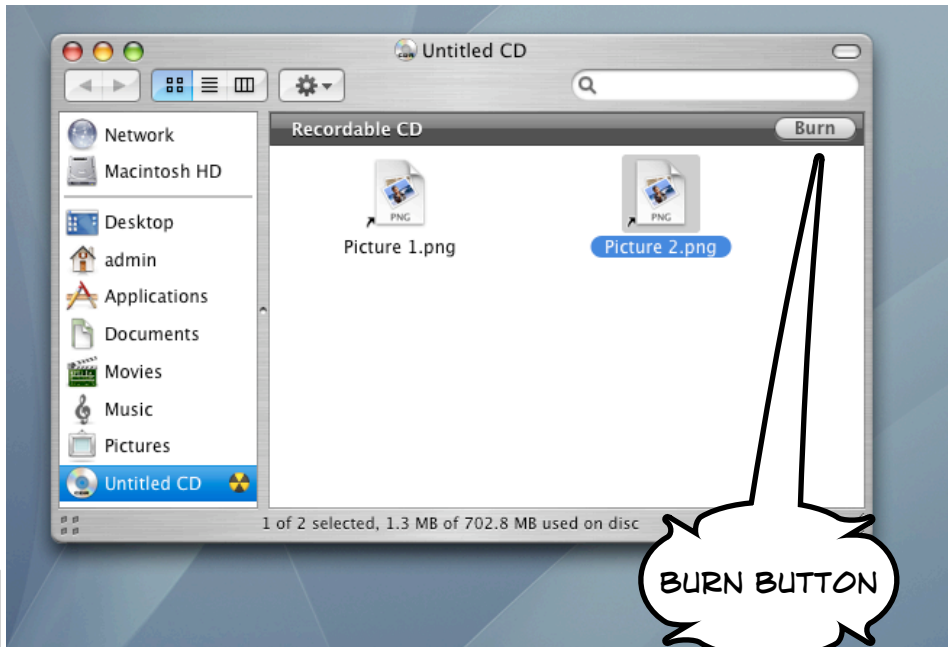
Untitled CD

Network
Macintosh HD
Desktop
admin
Applications
Documents
Movies
Music
Pictures
Untitled CD

Recordable CD
Burn

PNG
Picture 1.png
PNG
Picture 2.png

1 of 2 selected, 1.3 MB of 702.8 MB used on disc

BURN BUTTON